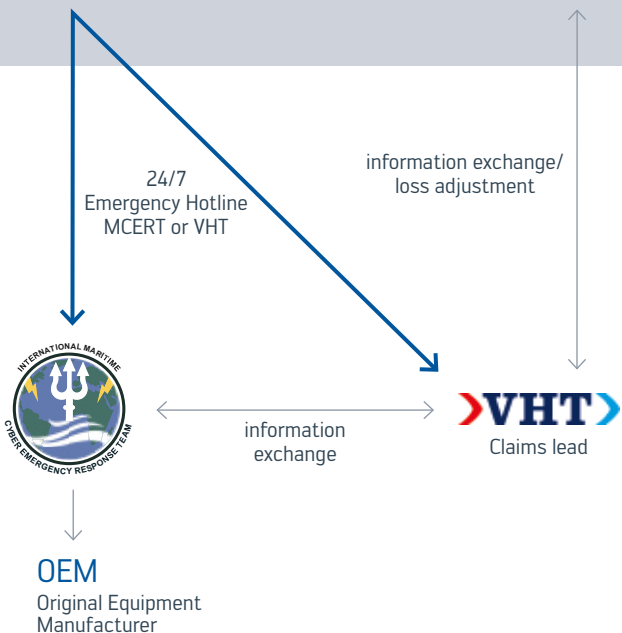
24/7
Emergency Hotline
MCERT or VHT

information exchange/
loss adjustment

INTERNATIONAL MARITIME
CYBER EMERGENCY RESPONSE TEAM

information
exchange

VHT
Claims lead

OEM
Original Equipment
Manufacturer